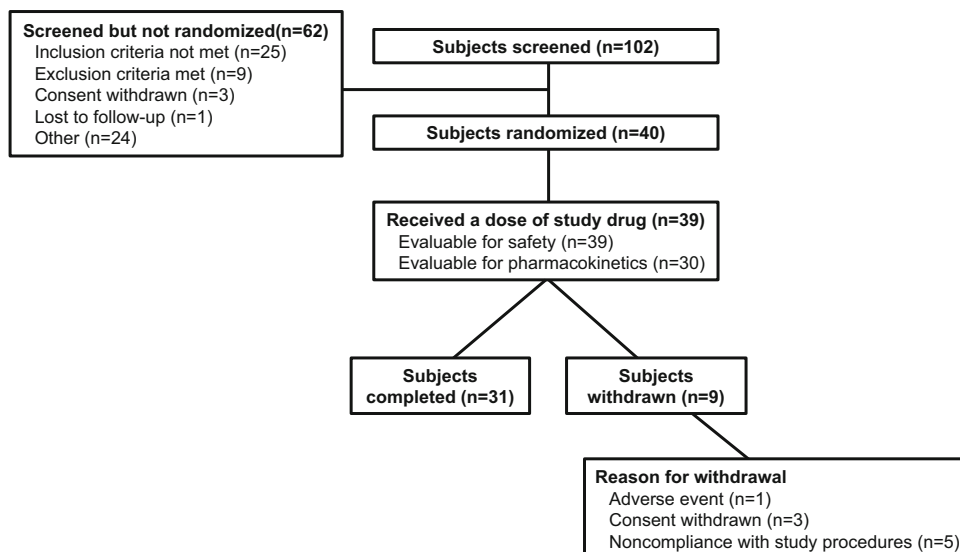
Subjects screened (n=102)

Screened but not randomized(n=62)
Inclusion criteria not met (n=25)
Exclusion criteria met (n=9)
Consent withdrawn (n=3)
Lost to follow-up (n=1)
Other (n=24)

Subjects randomized (n=40)

Received a dose of study drug (n=39)
Evaluable for safety (n=39)
Evaluable for pharmacokinetics (n=30)

Subjects completed (n=31)

Subjects withdrawn (n=9)

Reason for withdrawal
Adverse event (n=1)
Consent withdrawn (n=3)
Noncompliance with study procedures (n=5)